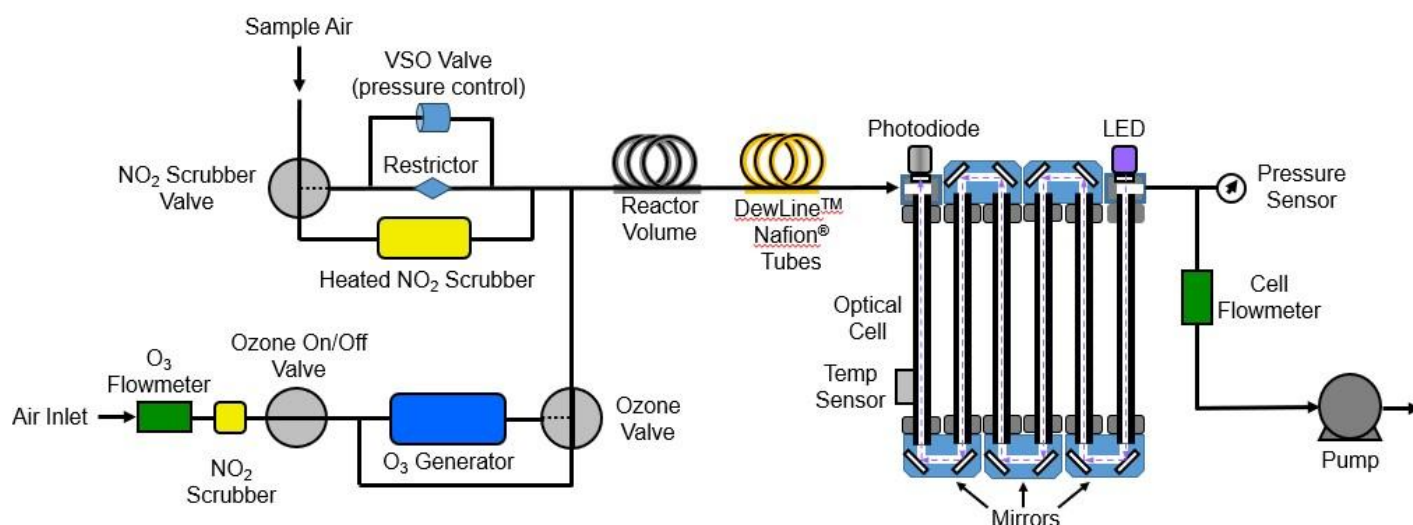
Sample Air

VSO Valve (pressure control)

$NO_2$ Scrubber Valve

Restrictor

Heated $NO_2$ Scrubber

Reactor Volume

DewLine™ Nafion® Tubes

Photodiode

LED

Pressure Sensor

Optical Cell

Cell Flowmeter

Temp Sensor

$O_3$ Flowmeter

Ozone On/Off Valve

Air Inlet

$NO_2$ Scrubber

$O_3$ Generator

Ozone Valve

Pump

Mirrors